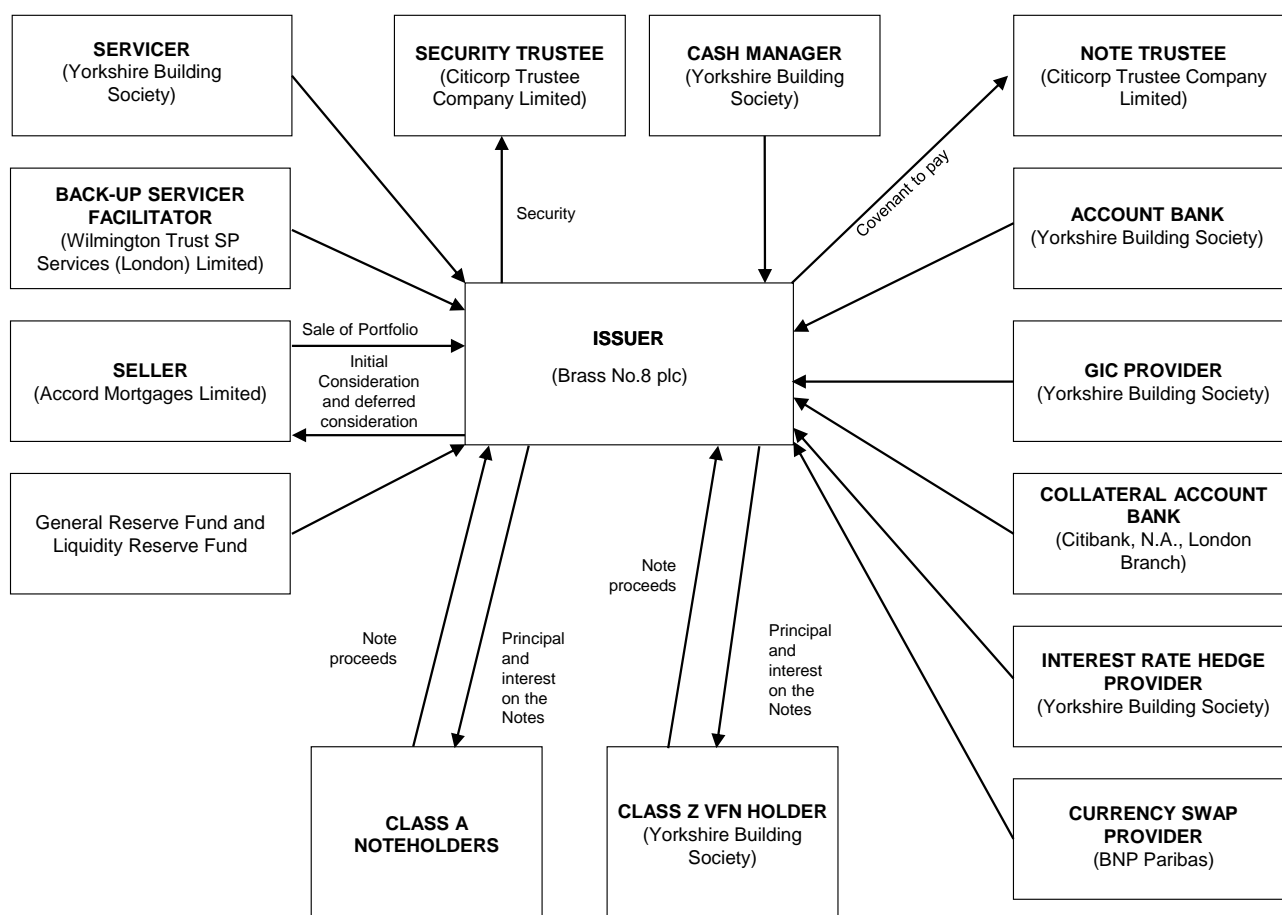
SERVICER
(Yorkshire Building Society)

SECURITY TRUSTEE
(Citicorp Trustee Company Limited)

CASH MANAGER
(Yorkshire Building Society)

NOTE TRUSTEE
(Citicorp Trustee Company Limited)

BACK-UP SERVICER FACILITATOR
(Wilmington Trust SP Services (London) Limited)

Security

Covenant to pay

ACCOUNT BANK
(Yorkshire Building Society)

Sale of Portfolio

SELLER
(Accord Mortgages Limited)

Initial Consideration and deferred consideration

ISSUER
(Brass No.8 plc)

GIC PROVIDER
(Yorkshire Building Society)

General Reserve Fund and Liquidity Reserve Fund

COLLATERAL ACCOUNT BANK
(Citibank, N.A., London Branch)

Note proceeds

Principal and interest on the Notes

Note proceeds

Principal and interest on the Notes

INTEREST RATE HEDGE PROVIDER
(Yorkshire Building Society)

CLASS A NOTEHOLDERS

CLASS Z VFN HOLDER
(Yorkshire Building Society)

CURRENCY SWAP PROVIDER
(BNP Paribas)